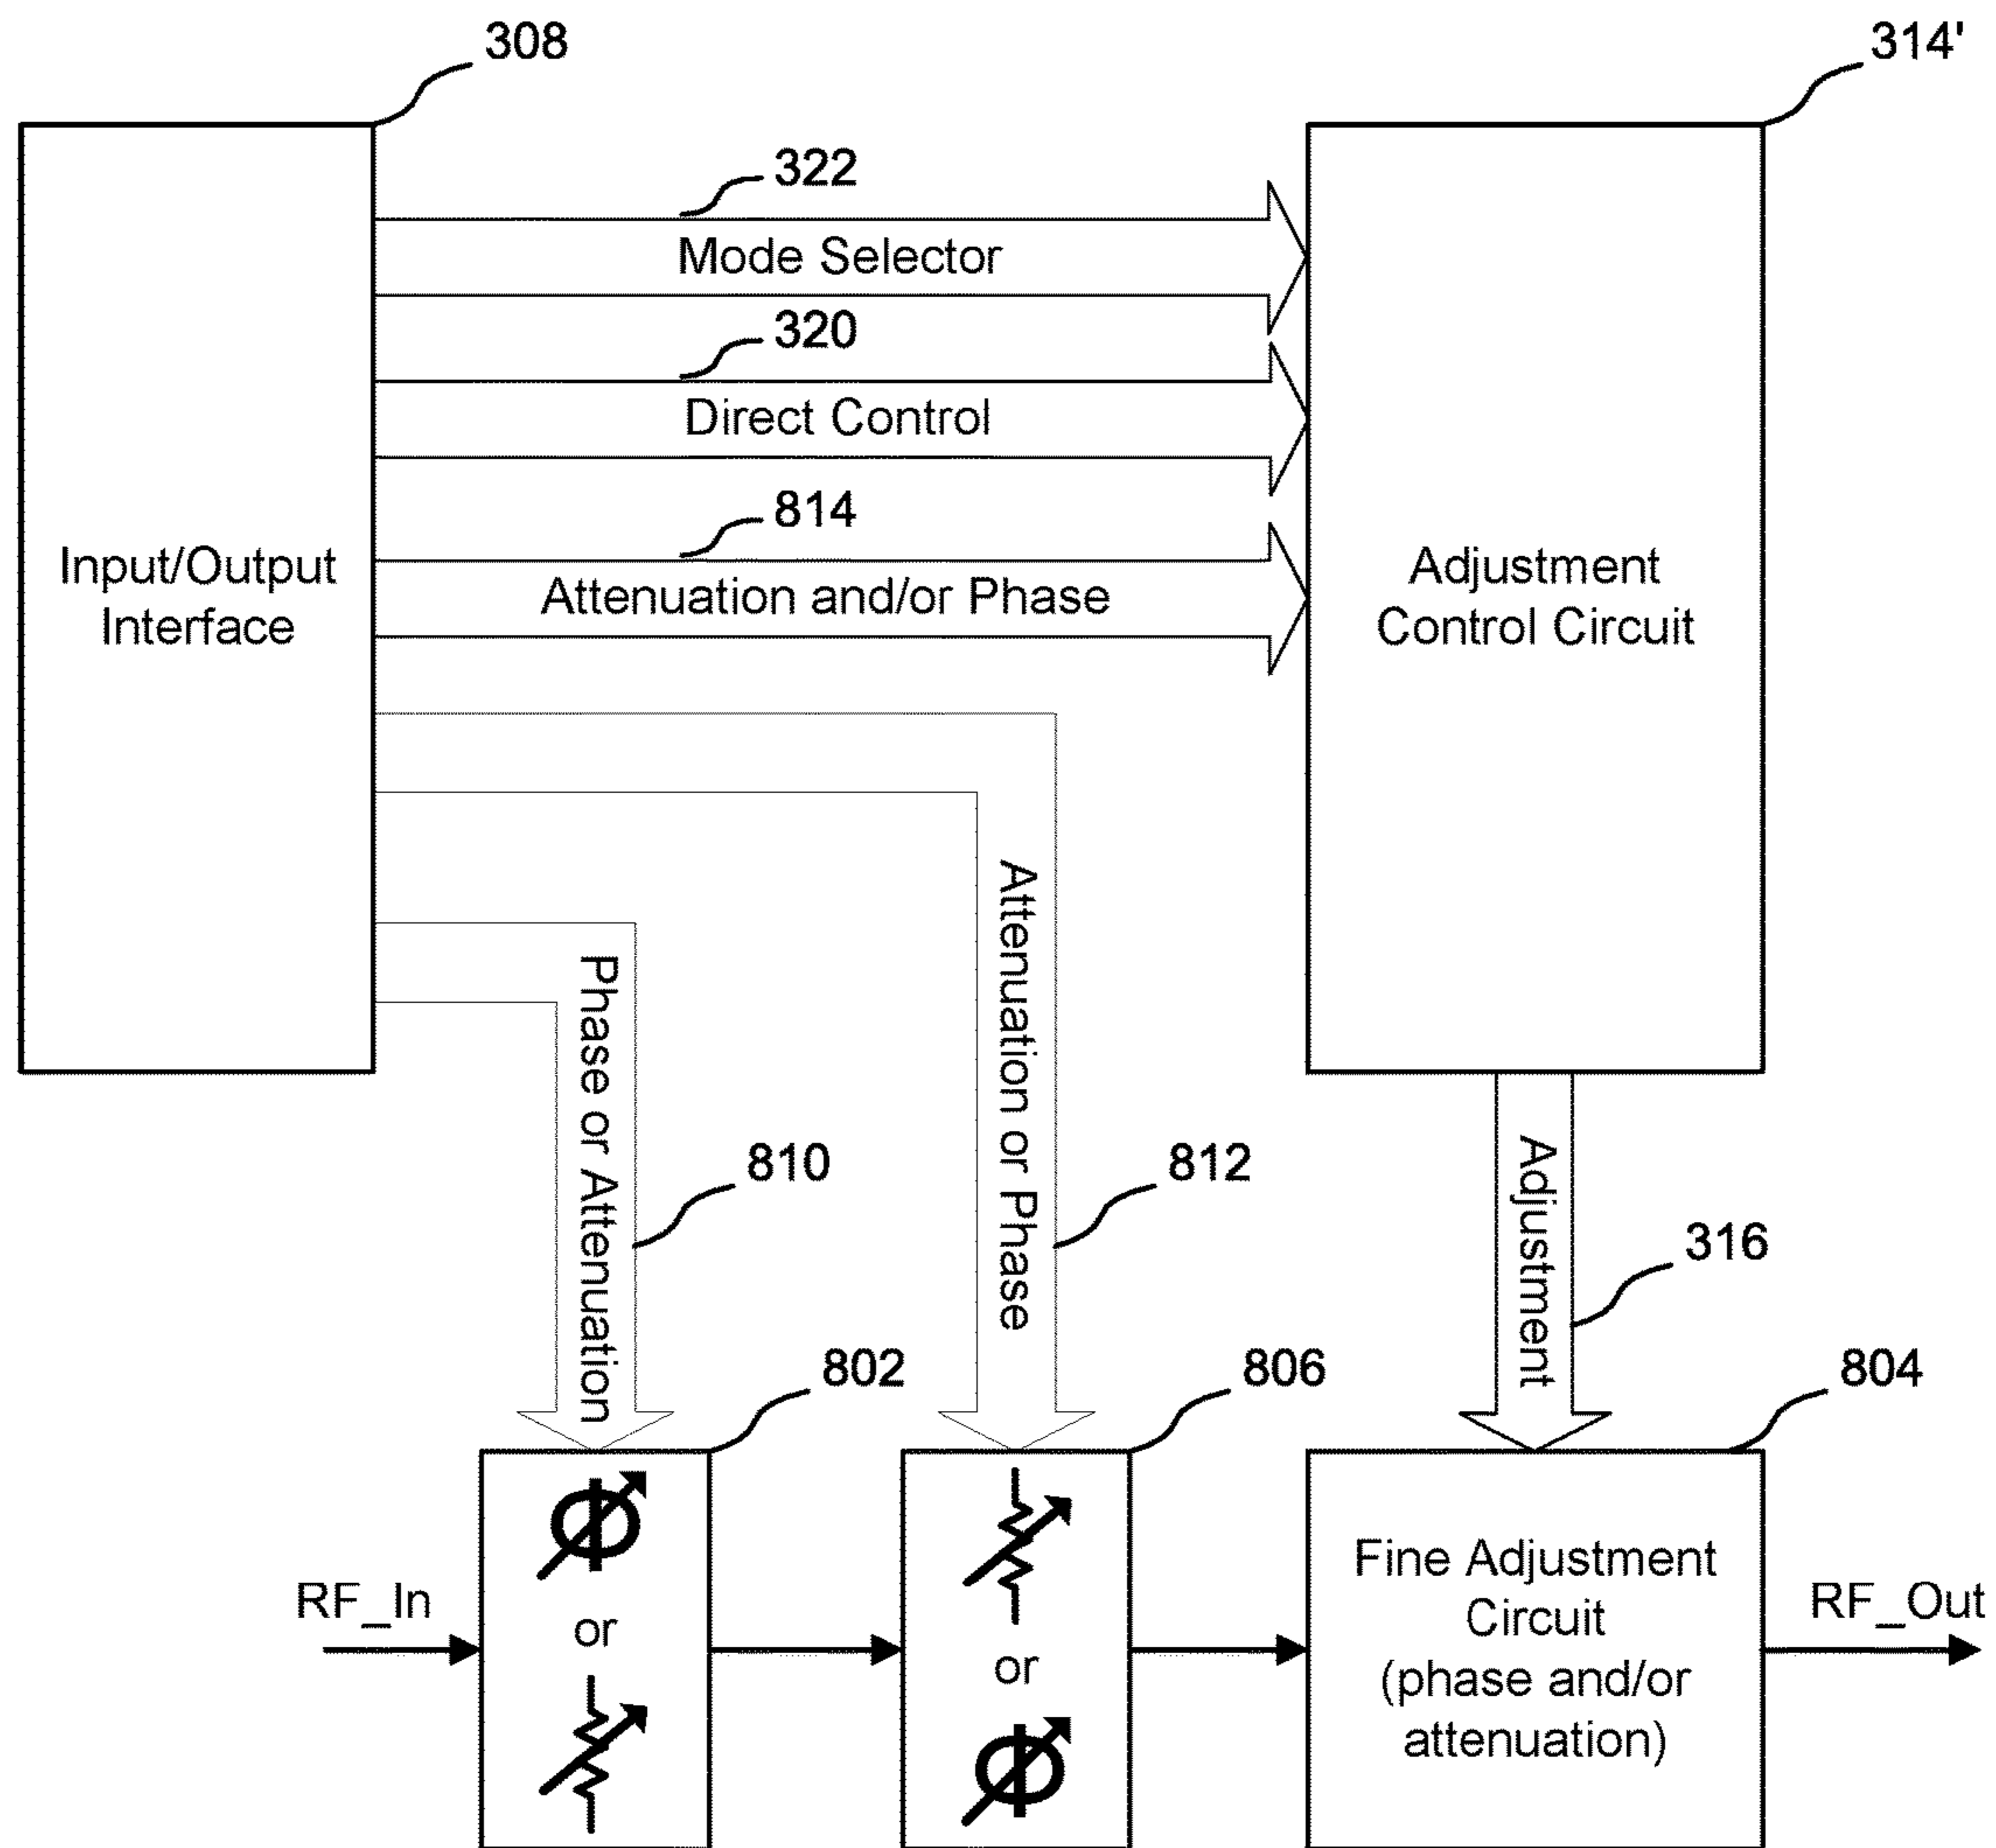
308

314'

322

Mode Selector

320

Direct Control

814

Attenuation and/or Phase

Input/Output Interface

Adjustment Control Circuit

Phase or Attenuation

810

Attenuation or Phase

812

Adjustment

316

802

806

804

$\phi$

or

RF_In

or

$\phi$

Fine Adjustment Circuit (phase and/or attenuation)

RF_Out